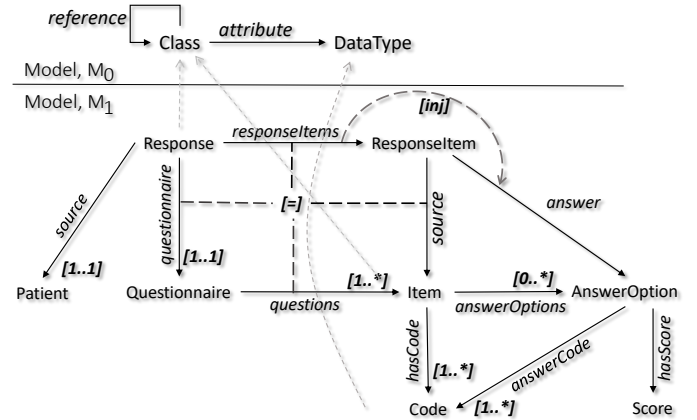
reference
Class
attribute
DataType
Model, $M_0$
Model, $M_1$
[inj]
Response
responseItems
ResponseItem
questionnaire
[=]
source
answer
source
[1..1]
[1..1]
[1..*]
[0..*]
Patient
Questionnaire
questions
Item
answerOptions
AnswerOption
hasCode
answerCode
hasScore
[1..*]
Code
[1..*]
Score